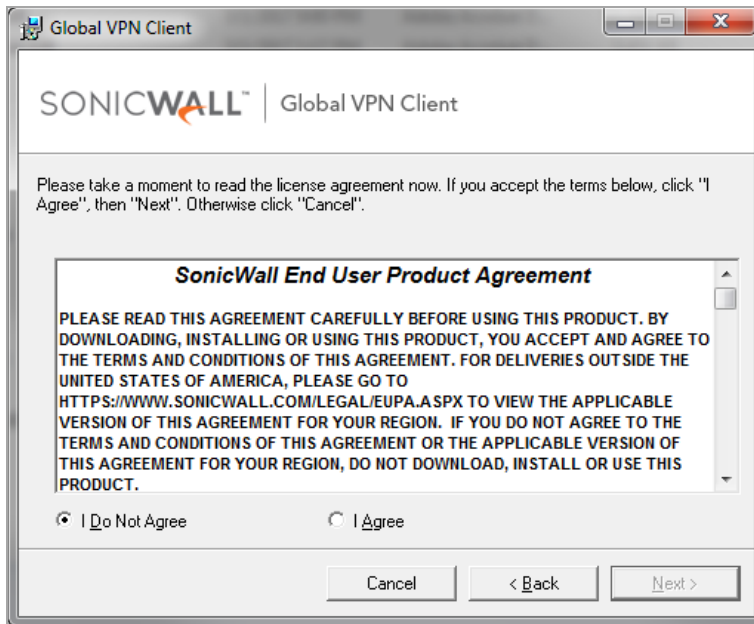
Global VPN Client

SONICWALL™ | Global VPN Client

Please take a moment to read the license agreement now. If you accept the terms below, click "I Agree", then "Next". Otherwise click "Cancel".

SonicWall End User Product Agreement

PLEASE READ THIS AGREEMENT CAREFULLY BEFORE USING THIS PRODUCT. BY DOWNLOADING, INSTALLING OR USING THIS PRODUCT, YOU ACCEPT AND AGREE TO THE TERMS AND CONDITIONS OF THIS AGREEMENT. FOR DELIVERIES OUTSIDE THE UNITED STATES OF AMERICA, PLEASE GO TO HTTPS://WWW.SONICWALL.COM/LEGAL/EUPA.ASPX TO VIEW THE APPLICABLE VERSION OF THIS AGREEMENT FOR YOUR REGION. IF YOU DO NOT AGREE TO THE TERMS AND CONDITIONS OF THIS AGREEMENT OR THE APPLICABLE VERSION OF THIS AGREEMENT FOR YOUR REGION, DO NOT DOWNLOAD, INSTALL OR USE THIS PRODUCT.

I Do Not Agree

I Agree

Cancel

< Back

Next >